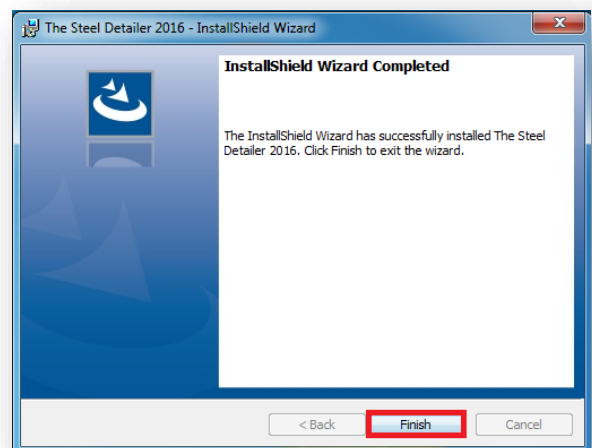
The Steel Detailer 2016 - InstallShield Wizard

InstallShield Wizard Completed

The InstallShield Wizard has successfully installed The Steel Detailer 2016. Click Finish to exit the wizard.

< Back

Finish

Cancel